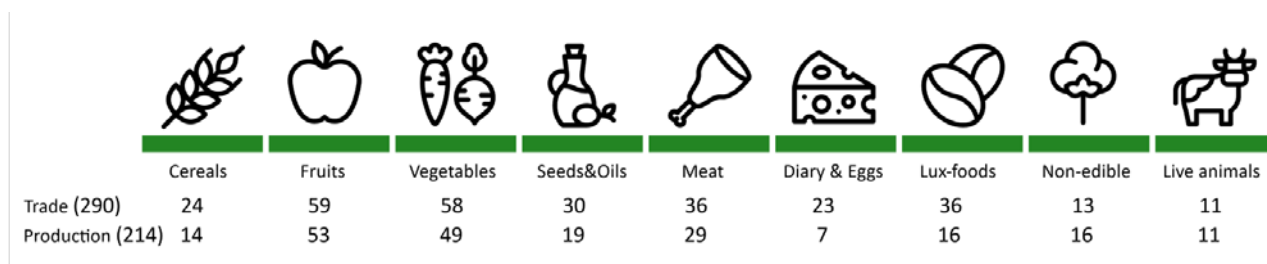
| | Cereals | Fruits | Vegetables | Seeds&Oils | Meat | Diary & Eggs | Lux-foods | Non-edible | Live animals |
|---|---|---|---|---|---|---|---|---|---|
| Trade (290) | 24 | 59 | 58 | 30 | 36 | 23 | 36 | 13 | 11 |
| Production (214) | 14 | 53 | 49 | 19 | 29 | 7 | 16 | 16 | 11 |